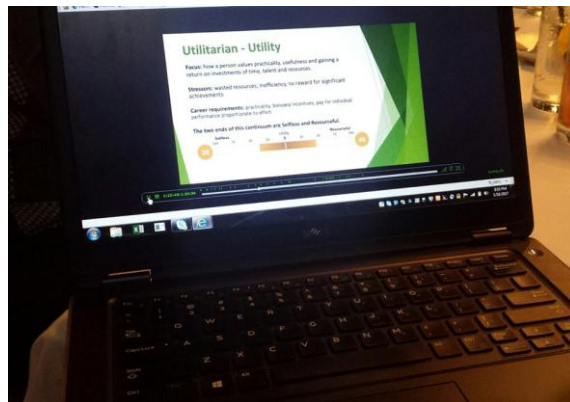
Utilitarian - Utility

Focus: how a person values practicality, usefulness and gaining a return on investments of time, talent and resources.

Stressors: wasted resources, inefficiency, no reward for significant achievements.

Career requirements: practicality, bonuses/ incentives, pay for individual performance proportionate to effort.

The two ends of this continuum are Selfless and Resourceful.

Selfless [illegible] Resourceful

28 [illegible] 46

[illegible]